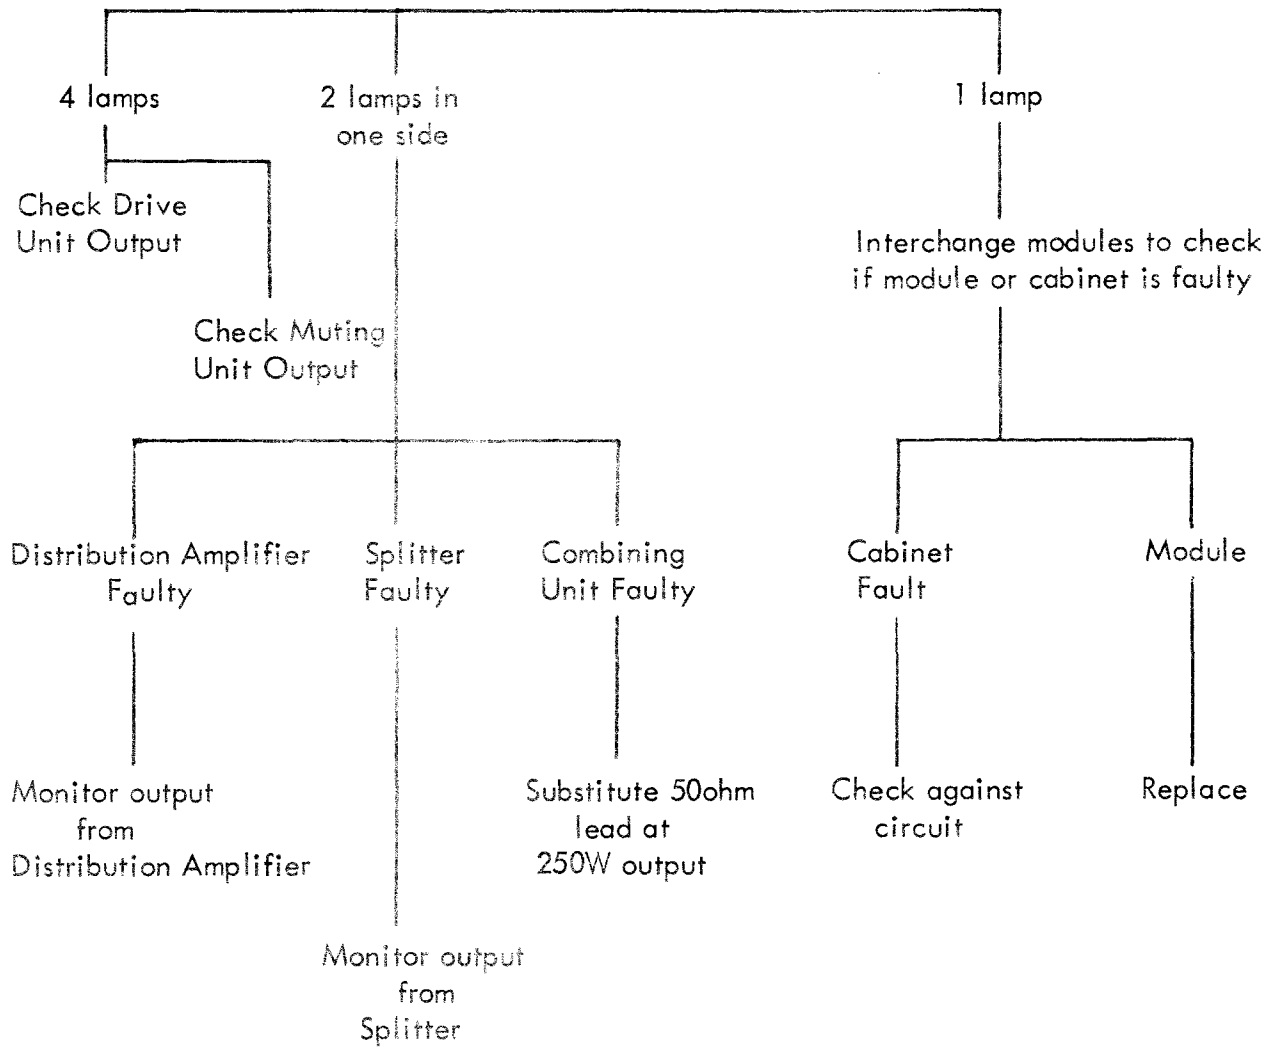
4 lamps

Check Drive Unit Output

Check Muting Unit Output

2 lamps in one side

Distribution Amplifier Faulty

Monitor output from Distribution Amplifier

Splitter Faulty

Monitor output from Splitter

Combining Unit Faulty

Substitute 50ohm lead at 250W output

1 lamp

Interchange modules to check if module or cabinet is faulty

Cabinet Fault

Check against circuit

Module

Replace